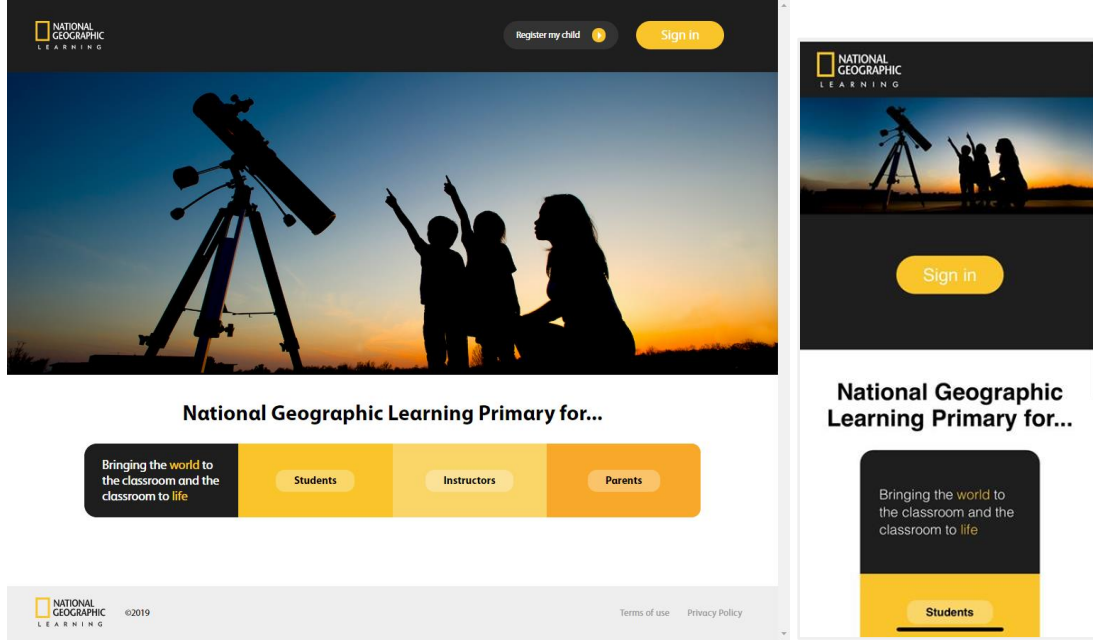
NATIONAL GEOGRAPHIC LEARNING

Register my child

Sign in

National Geographic Learning Primary for...

Bringing the world to the classroom and the classroom to life

Students

Instructors

Parents

NATIONAL GEOGRAPHIC LEARNING

©2019

Terms of use

Privacy Policy

NATIONAL GEOGRAPHIC LEARNING

Sign in

National Geographic Learning Primary for...

Bringing the world to the classroom and the classroom to life

Students